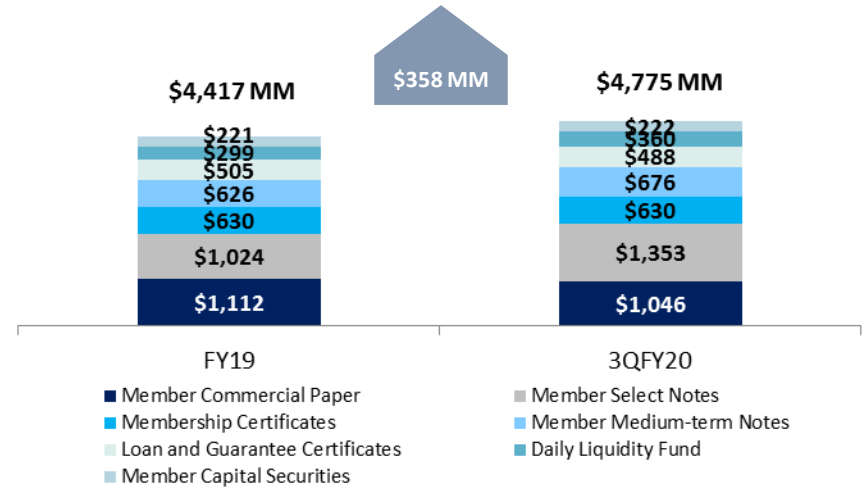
$358 MM

$4,417 MM

$221
$299
$505
$626
$630
$1,024
$1,112

$4,775 MM

$222
$360
$488
$676
$630
$1,353
$1,046

FY19

3QFY20

Member Commercial Paper
Member Select Notes
Membership Certificates
Member Medium-term Notes
Loan and Guarantee Certificates
Daily Liquidity Fund
Member Capital Securities